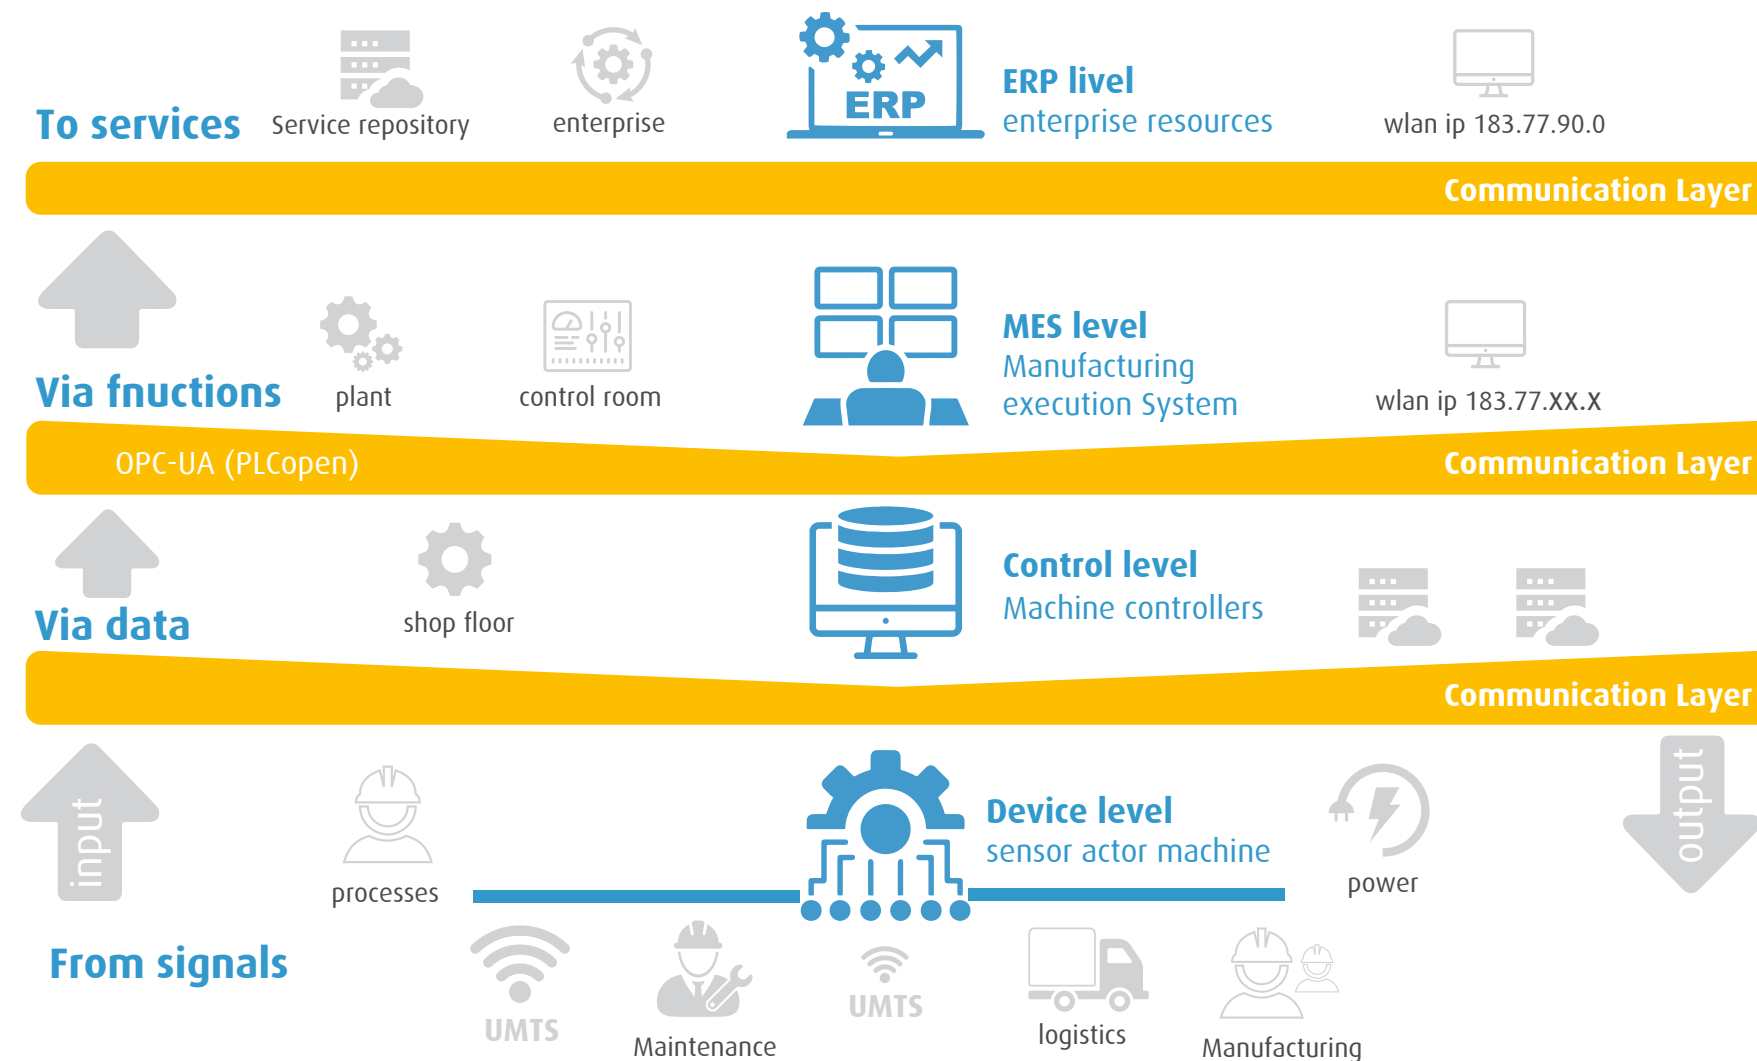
To services

Service repository

enterprise

ERP

ERP livel
enterprise resources

wlan ip 183.77.90.0

Communication Layer

Via fnuctions

plant

control room

MES level
Manufacturing
execution System

wlan ip 183.77.XX.X

OPC-UA (PLCopen)

Communication Layer

Via data

shop floor

Control level
Machine controllers

Communication Layer

input

processes

Device level
sensor actor machine

power

output

From signals

UMTS

Maintenance

UMTS

logistics

Manufacturing